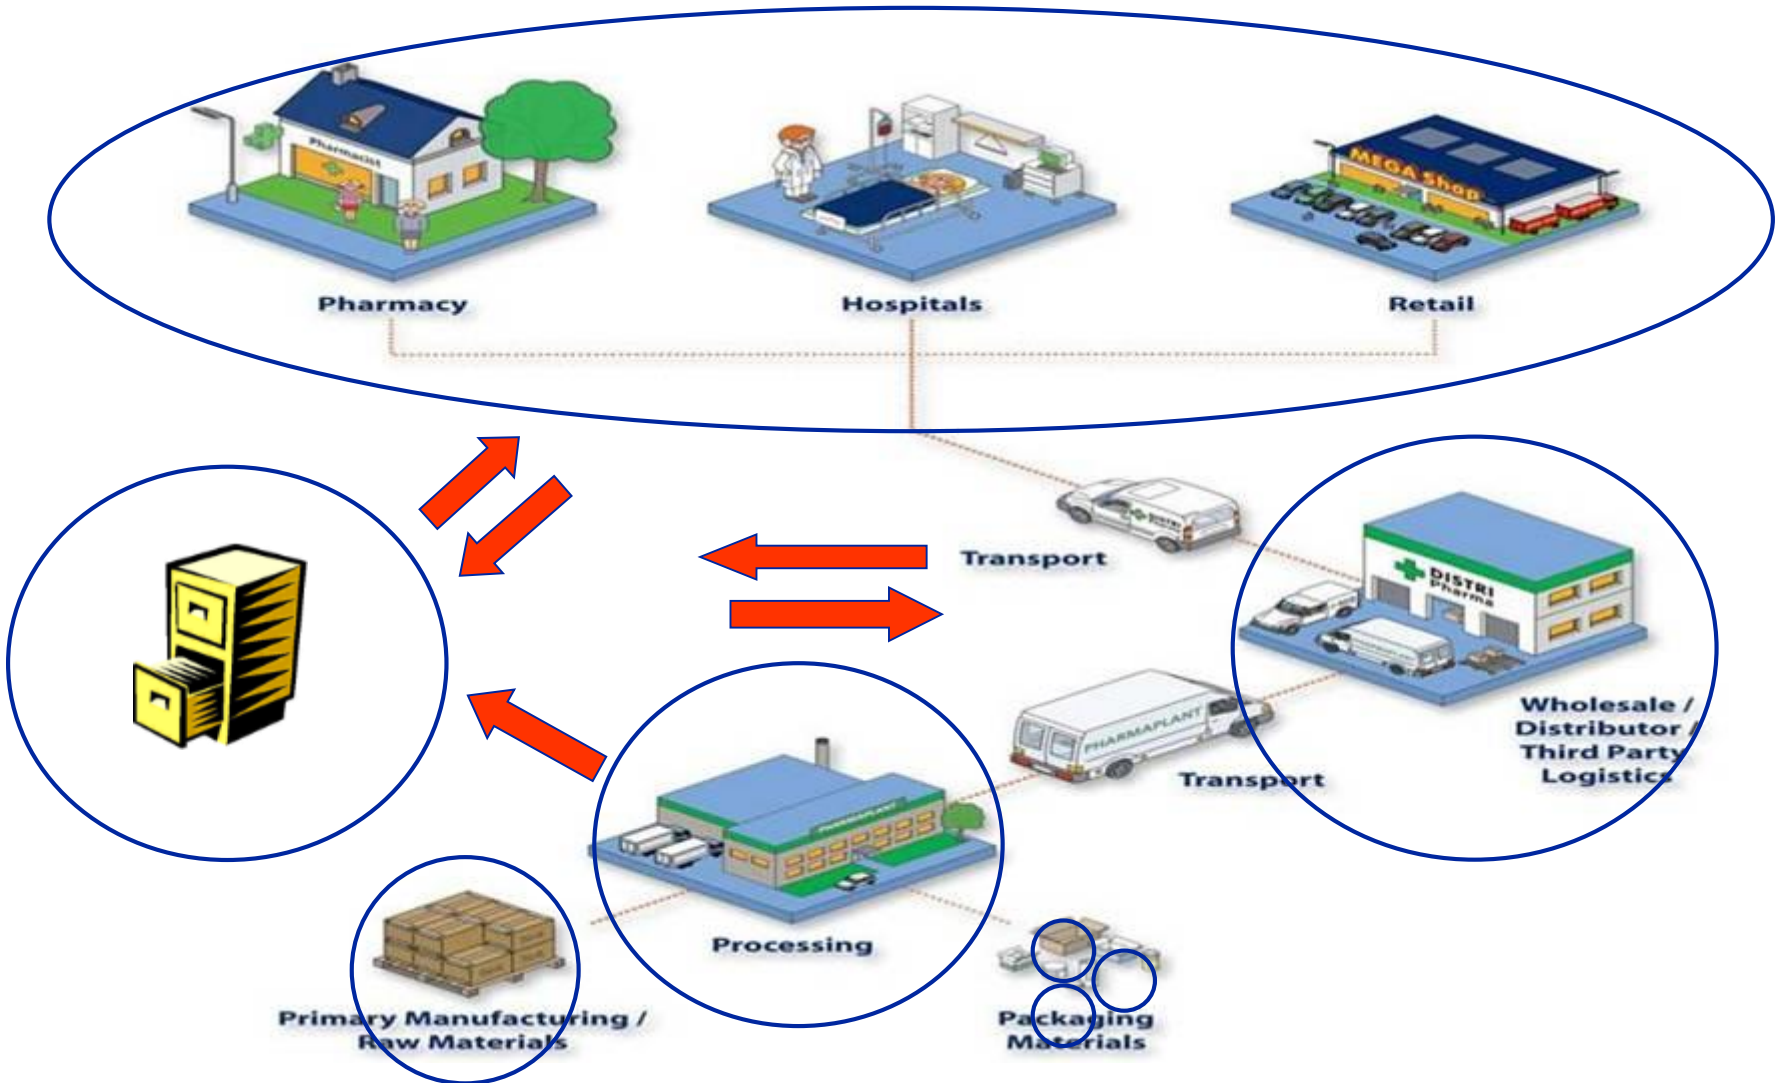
Pharmacist

Pharmacy

Hospitals

MEGA Shop

Retail

Transport

DISTRI Pharma

Wholesale / Distributor / Third Party Logistics

PHARMAPLANT

Transport

PHARMAPLANT

Processing

Primary Manufacturing / Raw Materials

Packaging Materials